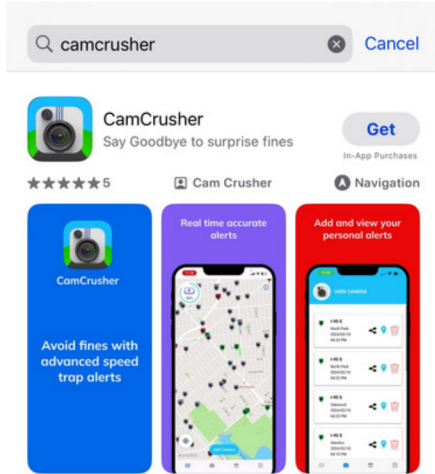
camcrusher

Cancel

CamCrusher

Say Goodbye to surprise fines

Get

In-App Purchases

5

Cam Crusher

Navigation

CamCrusher

Avoid fines with advanced speed trap alerts

Real time accurate alerts

Add and view your personal alerts

USER CAMERA

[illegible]